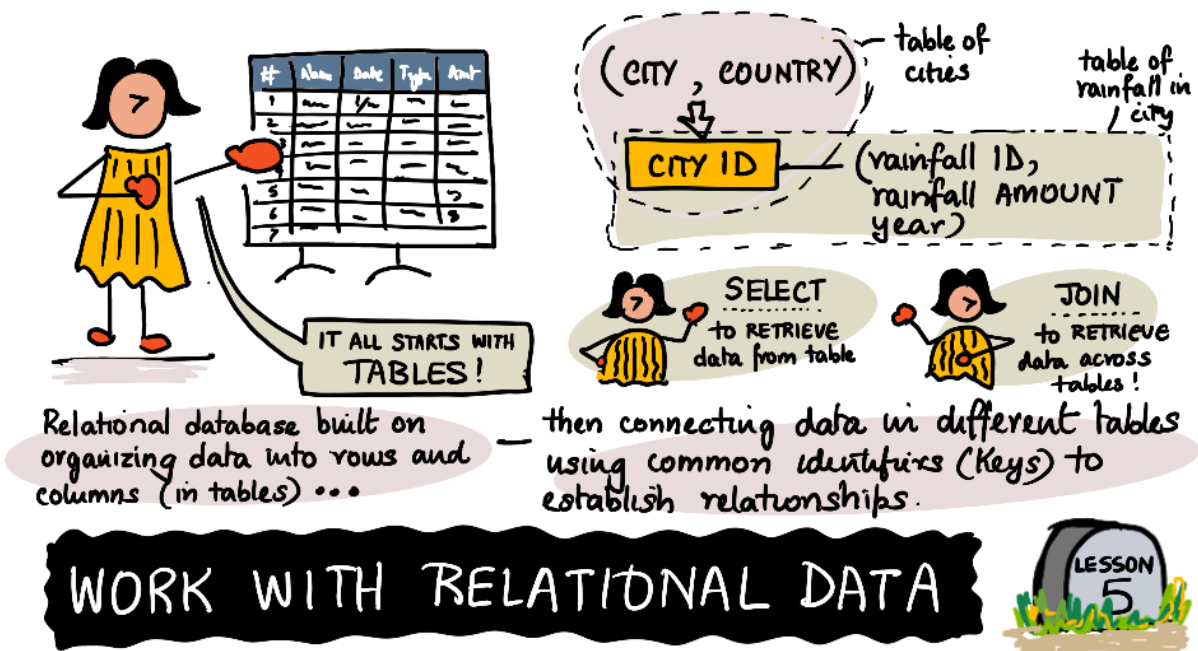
| # | Name | Date | Type | Amt |
|---|---|---|---|---|
| 1 | | | | |
| 2 | | | | |
| 3 | | | | |
| 4 | | | | |
| 5 | | | | |
| 6 | | | | |
| 7 | | | | |

IT ALL STARTS WITH TABLES!

(CITY, COUNTRY)

table of cities

table of rainfall in city

CITY ID

(rainfall ID, rainfall AMOUNT year)

SELECT
to RETRIEVE data from table

JOIN
to RETRIEVE data across tables!

Relational database built on organizing data into rows and columns (in tables) ...

— then connecting data in different tables using common identifiers (Keys) to establish relationships.

WORK WITH RELATIONAL DATA

LESSON 5